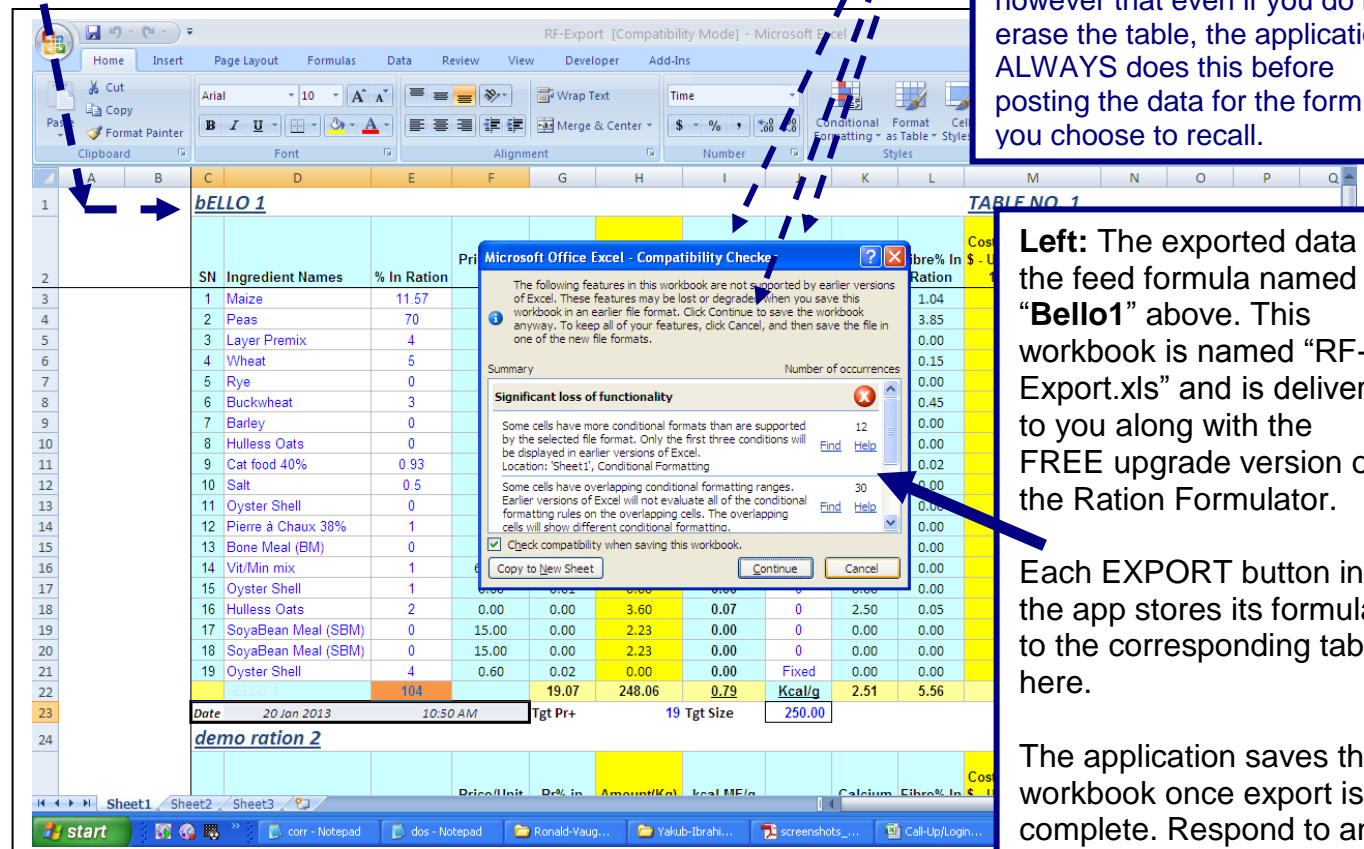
however that even if you do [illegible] erase the table, the applicatio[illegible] ALWAYS does this before posting the data for the form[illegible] you choose to recall.

RF-Export [Compatibility Mode] - Microsoft Excel

Home Insert Page Layout Formulas Data Review View Developer Add-Ins

Cut
Copy
Format Painter
Clipboard
Arial 10
Font
Wrap Text
Merge & Center
Alignment
Time
$ % ,
Number
Conditional Formatting
Format as Table
Cell Styles
Styles

| | A | B | C | D | E | F | G | H | I | J | K | L | M |
|---|---|---|---|---|---|---|---|---|---|---|---|---|---|
| 1 | | | bELLO 1 | | | | | | | | | | TABLE NO. 1 |
| 2 | | | SN | Ingredient Names | % In Ration | Pri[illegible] | | | | | | Fibre% In Ration | Cost $ - U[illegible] |
| 3 | | | 1 | Maize | 11.57 | | | | | | | 1.04 | |
| 4 | | | 2 | Peas | 70 | | | | | | | 3.85 | |
| 5 | | | 3 | Layer Premix | 4 | | | | | | | 0.00 | |
| 6 | | | 4 | Wheat | 5 | | | | | | | 0.15 | |
| 7 | | | 5 | Rye | 0 | | | | | | | 0.00 | |
| 8 | | | 6 | Buckwheat | 3 | | | | | | | 0.45 | |
| 9 | | | 7 | Barley | 0 | | | | | | | 0.00 | |
| 10 | | | 8 | Hulless Oats | 0 | | | | | | | 0.00 | |
| 11 | | | 9 | Cat food 40% | 0.93 | | | | | | | 0.02 | |
| 12 | | | 10 | Salt | 0.5 | | | | | | | 0.00 | |
| 13 | | | 11 | Oyster Shell | 0 | | | | | | | 0.00 | |
| 14 | | | 12 | Pierre à Chaux 38% | 1 | | | | | | | 0.00 | |
| 15 | | | 13 | Bone Meal (BM) | 0 | | | | | | | 0.00 | |
| 16 | | | 14 | Vit/Min mix | 1 | 6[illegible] | | | | | | 0.00 | |
| 17 | | | 15 | Oyster Shell | 1 | | | | | | | 0.00 | |
| 18 | | | 16 | Hulless Oats | 2 | 0.00 | 0.00 | 3.60 | 0.07 | 0 | 2.50 | 0.05 | |
| 19 | | | 17 | SoyaBean Meal (SBM) | 0 | 15.00 | 0.00 | 2.23 | 0.00 | 0 | 0.00 | 0.00 | |
| 20 | | | 18 | SoyaBean Meal (SBM) | 0 | 15.00 | 0.00 | 2.23 | 0.00 | 0 | 0.00 | 0.00 | |
| 21 | | | 19 | Oyster Shell | 4 | 0.60 | 0.02 | 0.00 | 0.00 | Fixed | 0.00 | 0.00 | |
| 22 | | | | bELLO 1 | 104 | | 19.07 | 248.06 | 0.79 | Kcal/g | 2.51 | 5.56 | |
| 23 | | | Date | 20 Jan 2013 | 10:50 AM | Tgt Pr+ | | 19 Tgt Size | | 250.00 | | | |
| 24 | | | demo ration 2 | | | | | | | | | | |
| 25 | | | | | | Price/Unit | Pr% in | Amount(Kg) | kcal ME/g | | Calcium | Fibre% In | Cost $ - U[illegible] |

Microsoft Office Excel - Compatibility Checker
The following features in this workbook are not supported by earlier versions of Excel. These features may be lost or degraded when you save this workbook in an earlier file format. Click Continue to save the workbook anyway. To keep all of your features, click Cancel, and then save the file in one of the new file formats.
Summary Number of occurrences
Significant loss of functionality
Some cells have more conditional formats than are supported by the selected file format. Only the first three conditions will be displayed in earlier versions of Excel. Location: 'Sheet1', Conditional Formatting 12 Find Help
Some cells have overlapping conditional formatting ranges. Earlier versions of Excel will not evaluate all of the conditional formatting rules on the overlapping cells. The overlapping cells will show different conditional formatting. 30 Find Help
Check compatibility when saving this workbook.
Copy to New Sheet Continue Cancel

Sheet1 Sheet2 Sheet3

start corr - Notepad dos - Notepad Ronald-Vaug... Yakub-Ibrahi... screenshots_... Call-Up/Login...

Left: The exported data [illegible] the feed formula named "Bello1" above. This workbook is named "RF-Export.xls" and is deliver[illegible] to you along with the FREE upgrade version o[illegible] the Ration Formulator.

Each EXPORT button in the app stores its formula to the corresponding tab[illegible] here.

The application saves th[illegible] workbook once export is complete. Respond to a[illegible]